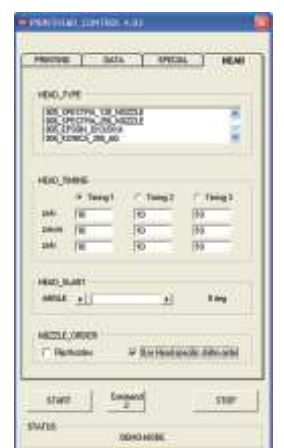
PRINTHEAD_CONTROL 4.03

PRINTING | DATA | SPECIAL | HEAD

HEAD_TYPE

005_SPECTRA_128_NOZZLE
006_SPECTRA_256_NOZZLE
007_EPSON_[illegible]
008_KONICA_256_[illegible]

HEAD_TIMING

Timing 1 | Timing 2 | Timing 3

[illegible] | 10 | 10 | 10
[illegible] | 10 | 10 | 10
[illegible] | 10 | 10 | 10

HEAD_SLANT

ANGLE | 0 deg

NOZZLE_ORDER

Flip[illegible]
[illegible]

START | Command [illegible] | STOP

STATUS

DEMO MODE